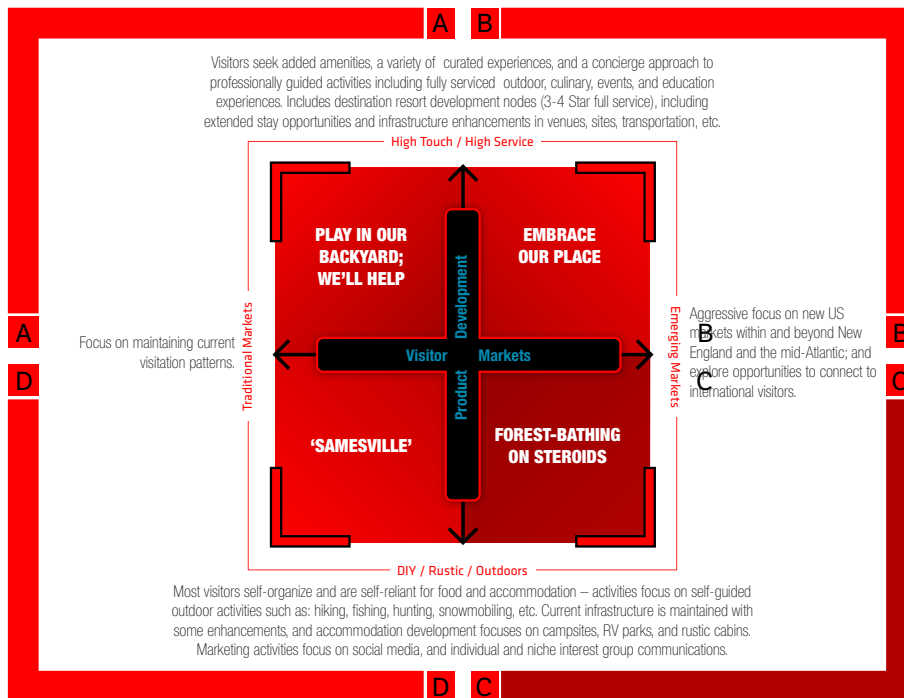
A B

Visitors seek added amenities, a variety of curated experiences, and a concierge approach to professionally guided activities including fully serviced outdoor, culinary, events, and education experiences. Includes destination resort development nodes (3-4 Star full service), including extended stay opportunities and infrastructure enhancements in venues, sites, transportation, etc.

High Touch / High Service

PLAY IN OUR BACKYARD; WE'LL HELP

EMBRACE OUR PLACE

Development

Visitor Markets

Product

'SAMESVILLE'

FOREST-BATHING ON STEROIDS

A

Traditional Markets

Focus on maintaining current visitation patterns.

D

Emerging Markets

B

Aggressive focus on new US markets within and beyond New England and the mid-Atlantic; and explore opportunities to connect to international visitors.

C

B

C

DIY / Rustic / Outdoors

Most visitors self-organize and are self-reliant for food and accommodation – activities focus on self-guided outdoor activities such as: hiking, fishing, hunting, snowmobiling, etc. Current infrastructure is maintained with some enhancements, and accommodation development focuses on campsites, RV parks, and rustic cabins. Marketing activities focus on social media, and individual and niche interest group communications.

D C